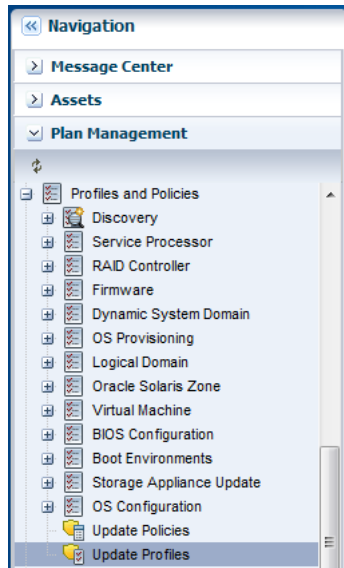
Navigation
Message Center
Assets
Plan Management
Profiles and Policies
Discovery
Service Processor
RAID Controller
Firmware
Dynamic System Domain
OS Provisioning
Logical Domain
Oracle Solaris Zone
Virtual Machine
BIOS Configuration
Boot Environments
Storage Appliance Update
OS Configuration
Update Policies
Update Profiles